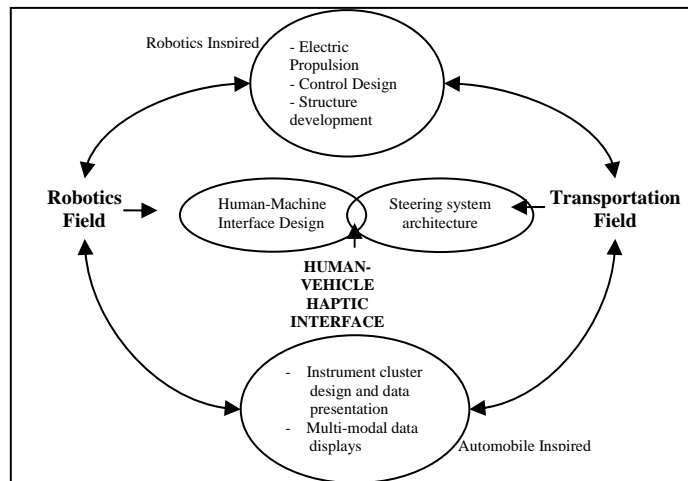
Robotics Inspired

- Electric Propulsion
- Control Design
- Structure development

Robotics Field

Human-Machine Interface Design

Steering system architecture

Transportation Field

HUMAN-VEHICLE HAPTIC INTERFACE

- Instrument cluster design and data presentation
- Multi-modal data displays

Automobile Inspired